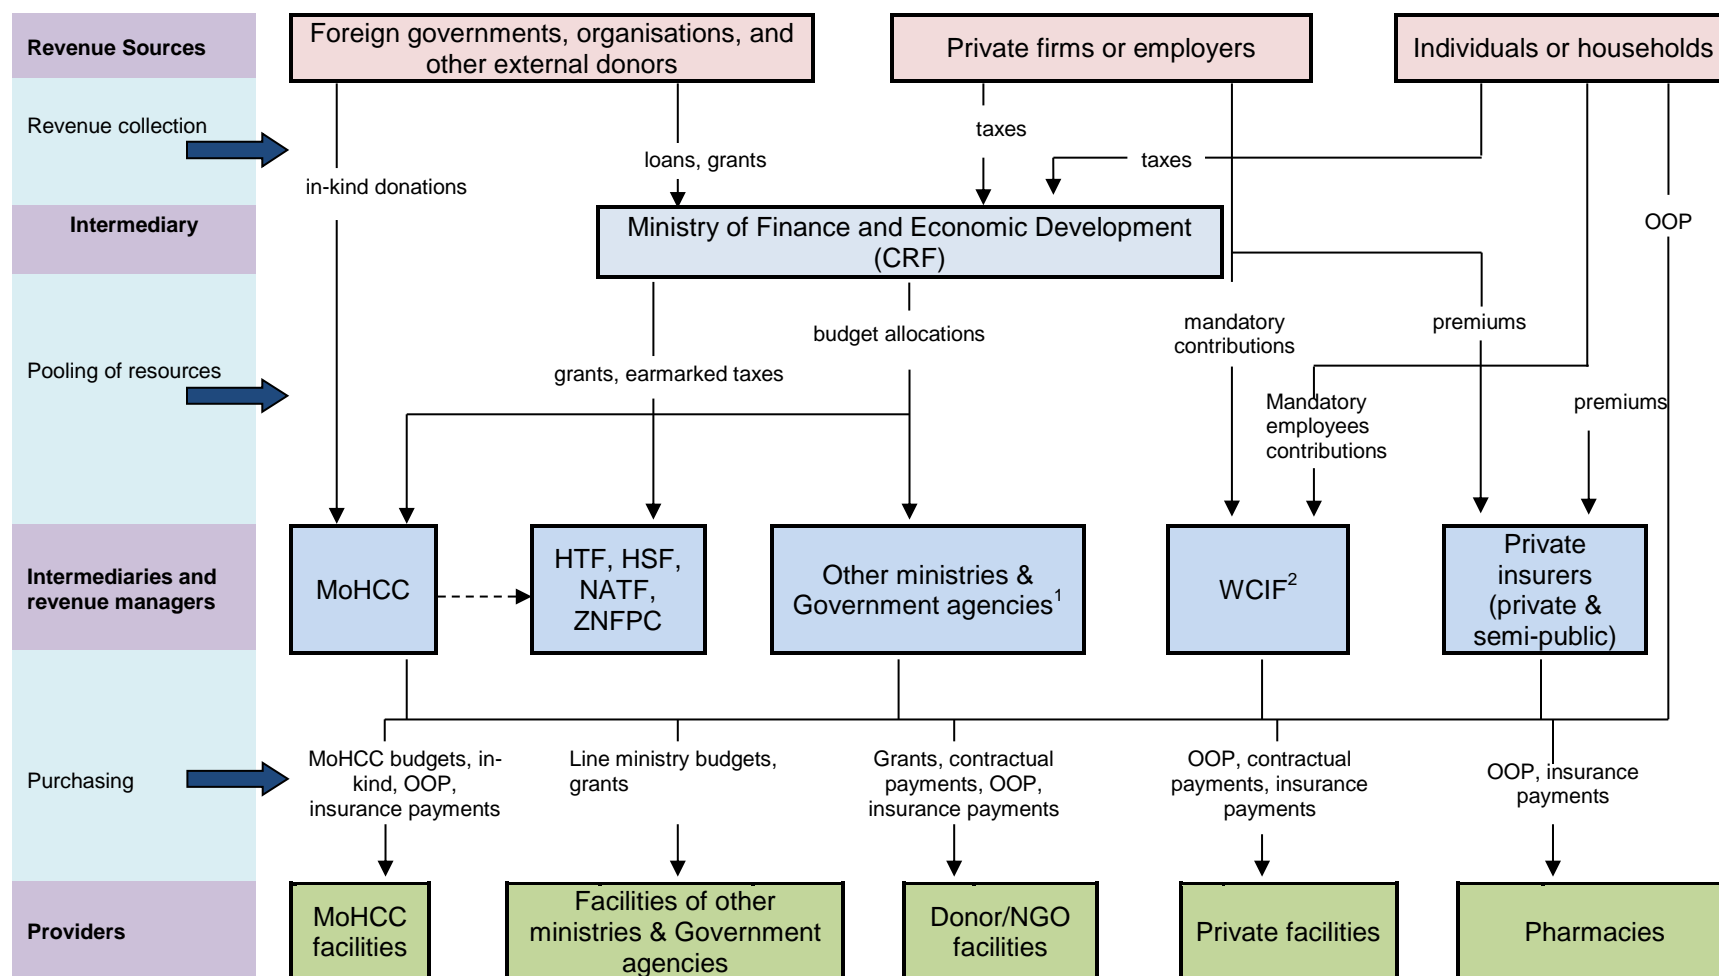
Revenue Sources

Foreign governments, organisations, and other external donors

Private firms or employers

Individuals or households

Revenue collection

in-kind donations

loans, grants

taxes

taxes

OOP

Intermediary

Ministry of Finance and Economic Development (CRF)

Pooling of resources

grants, earmarked taxes

budget allocations

mandatory contributions

premiums

Mandatory employees contributions

premiums

Intermediaries and revenue managers

MoHCC

HTF, HSF, NATF, ZNFPC

Other ministries & Government agencies$^1$

WCIF$^2$

Private insurers (private & semi-public)

Purchasing

MoHCC budgets, in-kind, OOP, insurance payments

Line ministry budgets, grants

Grants, contractual payments, OOP, insurance payments

OOP, contractual payments, insurance payments

OOP, insurance payments

Providers

MoHCC facilities

Facilities of other ministries & Government agencies

Donor/NGO facilities

Private facilities

Pharmacies